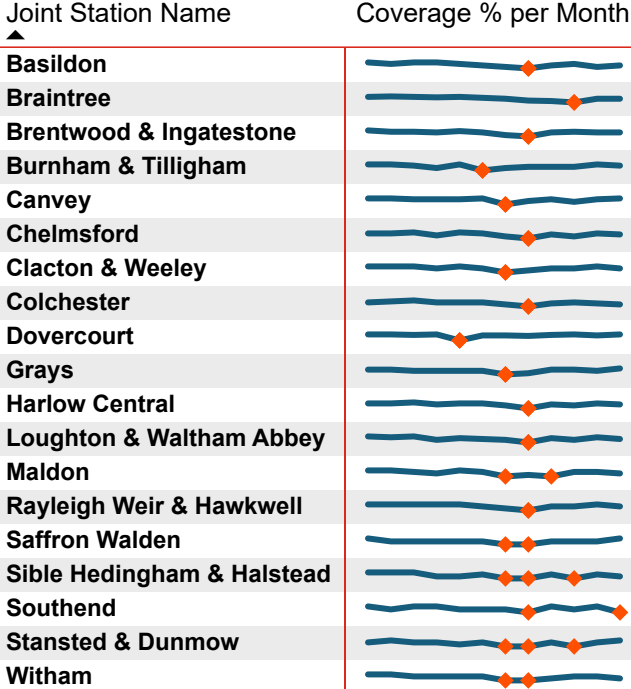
| Joint Station Name | Coverage % per Month |
|---|---|
| Basildon | |
| Braintree | |
| Brentwood & Ingatestone | |
| Burnham & Tilligham | |
| Canvey | |
| Chelmsford | |
| Clacton & Weeley | |
| Colchester | |
| Dovercourt | |
| Grays | |
| Harlow Central | |
| Loughton & Waltham Abbey | |
| Maldon | |
| Rayleigh Weir & Hawkwell | |
| Saffron Walden | |
| Sible Hedingham & Halstead | |
| Southend | |
| Stansted & Dunmow | |
| Witham | |